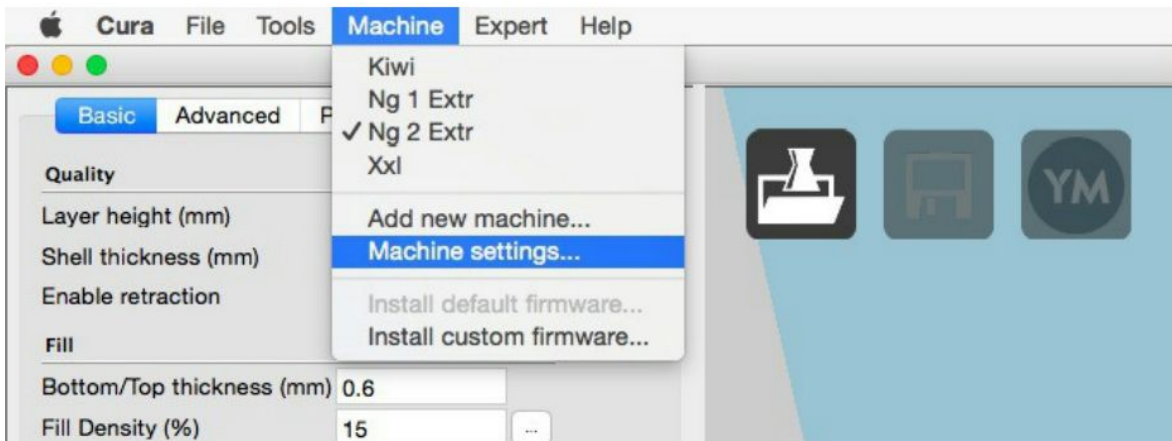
Cura File Tools Machine Expert Help

Basic Advanced P

Quality
Layer height (mm)
Shell thickness (mm)
Enable retraction
Fill
Bottom/Top thickness (mm) 0.6
Fill Density (%) 15 ...

Kiwi
Ng 1 Extr
✓ Ng 2 Extr
Xxl
Add new machine...
Machine settings...
Install default firmware...
Install custom firmware...

YM